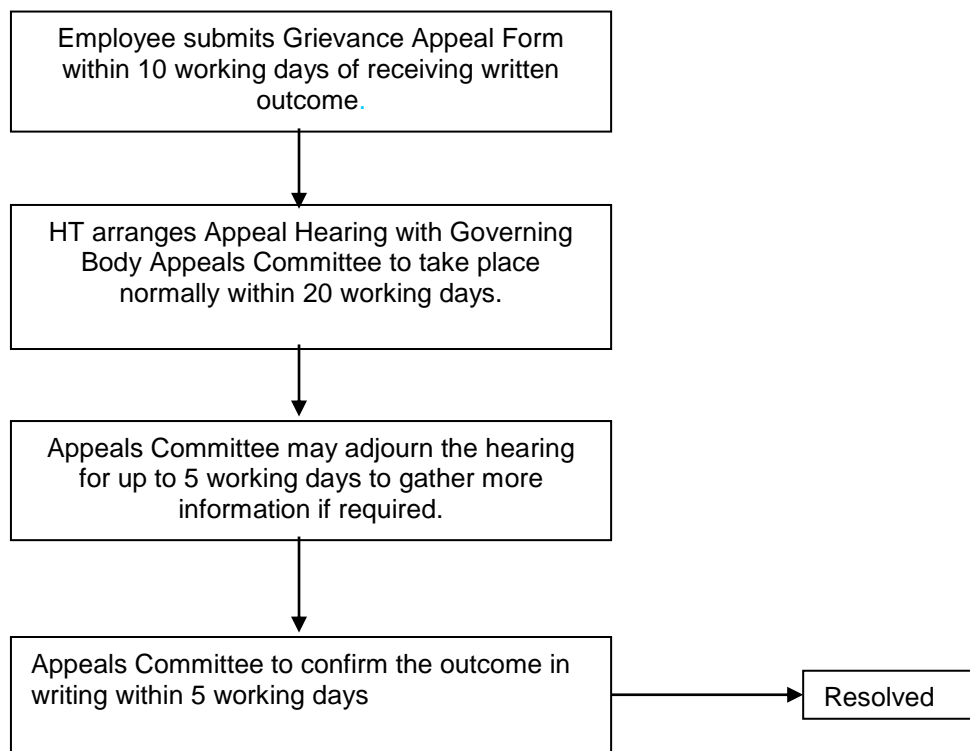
Employee submits Grievance Appeal Form within 10 working days of receiving written outcome.

HT arranges Appeal Hearing with Governing Body Appeals Committee to take place normally within 20 working days.

Appeals Committee may adjourn the hearing for up to 5 working days to gather more information if required.

Appeals Committee to confirm the outcome in writing within 5 working days

Resolved